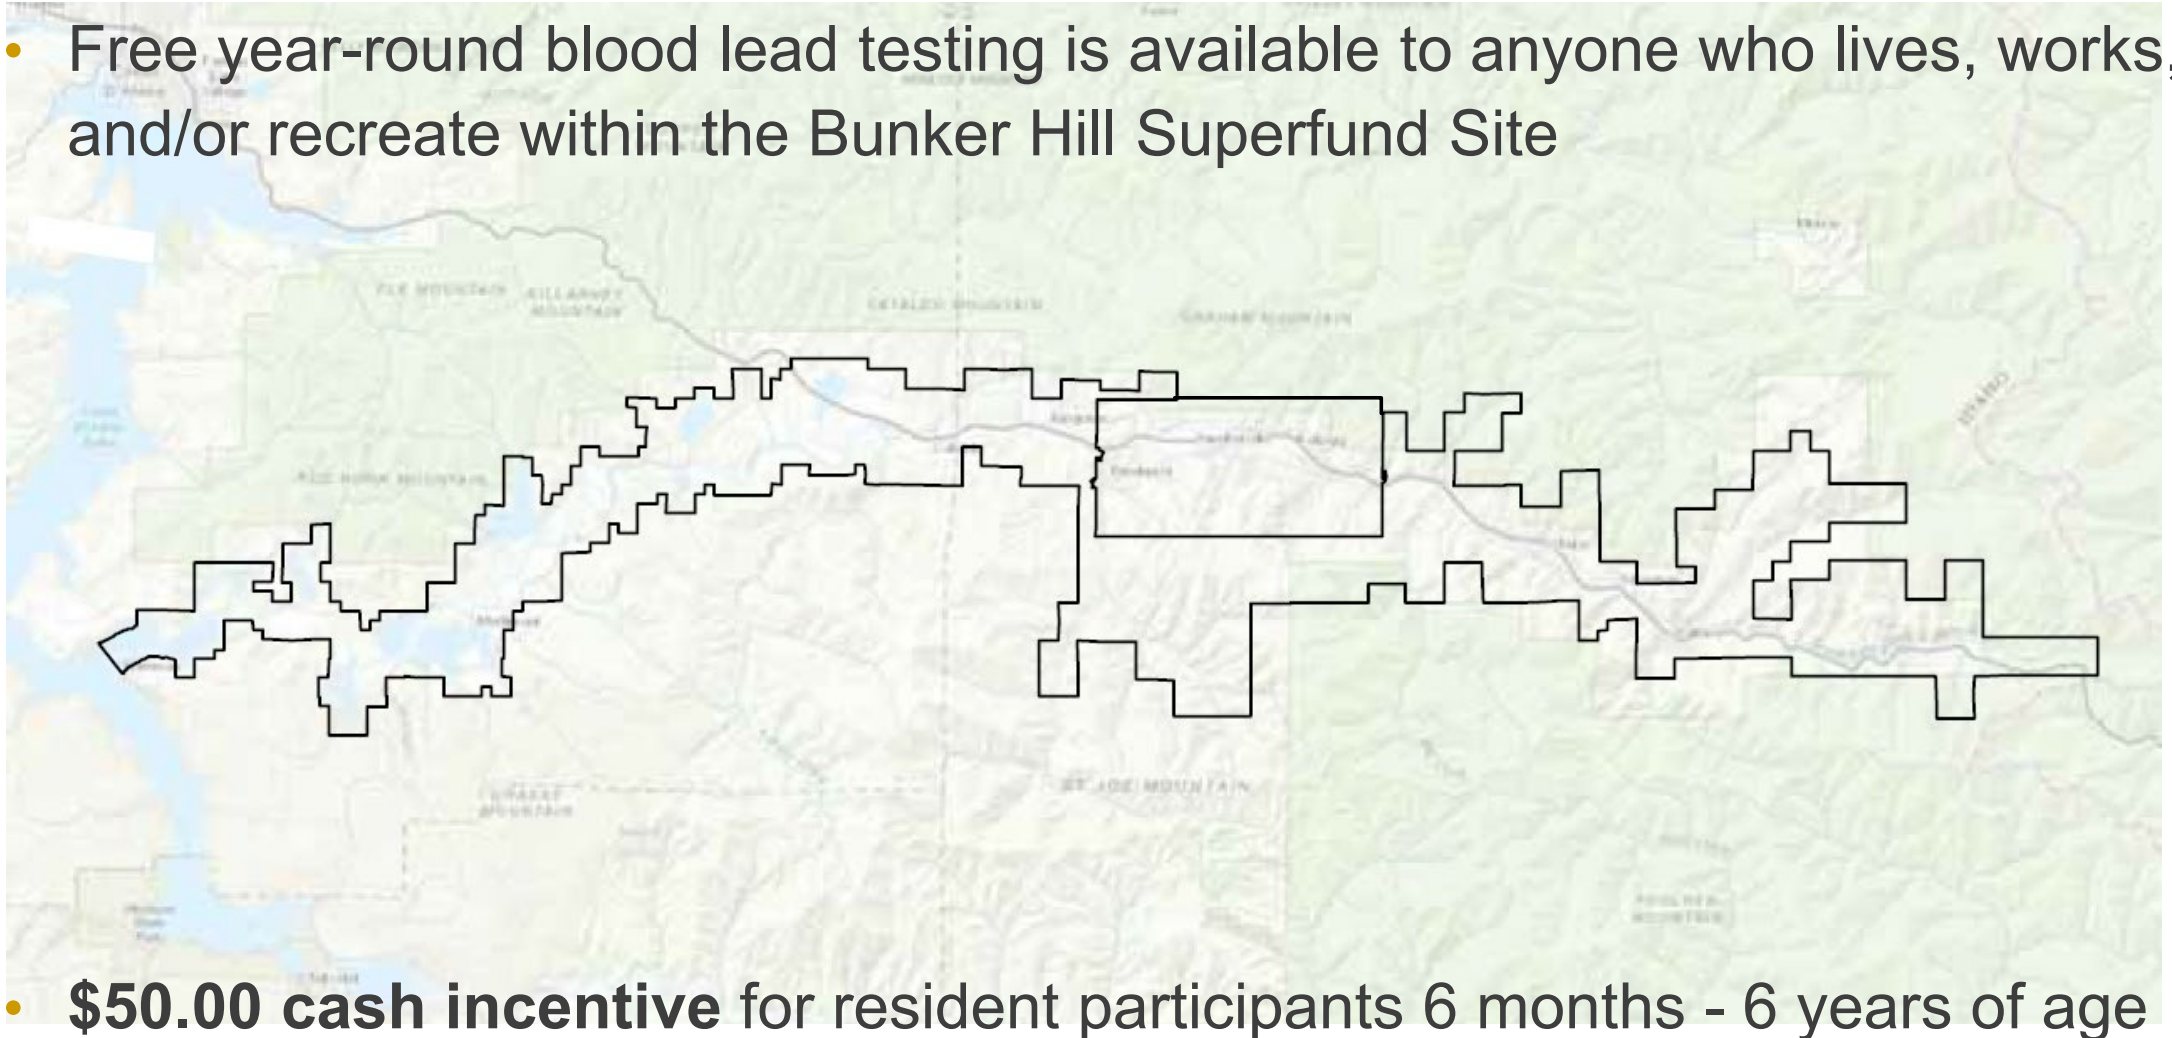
• Free year-round blood lead testing is available to anyone who lives, works, and/or recreate within the Bunker Hill Superfund Site

ELK MOUNTAIN KILLARNEY MOUNTAIN

CATALDO MOUNTAIN

GRAHAM MOUNTAIN

RED HORSE MOUNTAIN

ST. JOE MOUNTAIN

IDAHO

• **$50.00 cash incentive** for resident participants 6 months - 6 years of age